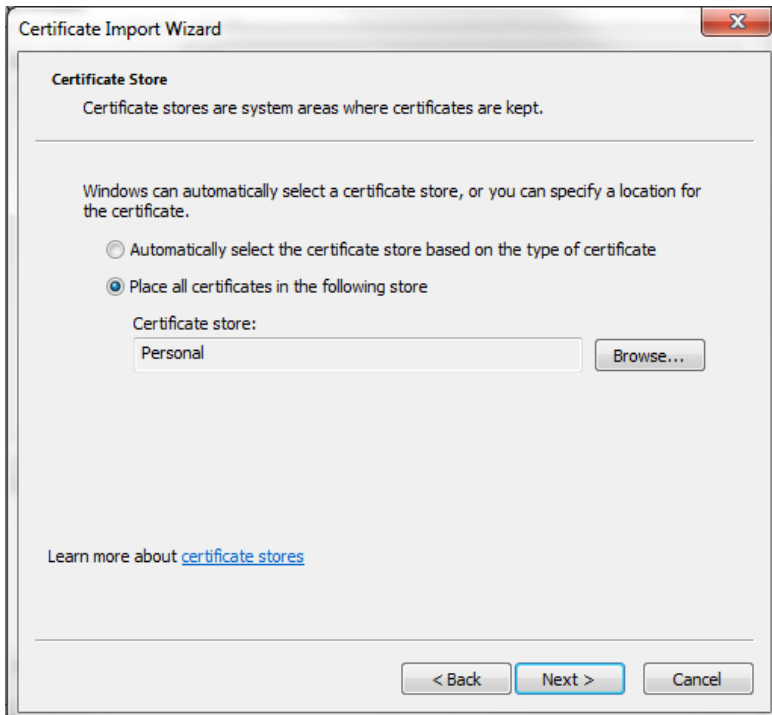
Certificate Import Wizard

Certificate Store

Certificate stores are system areas where certificates are kept.

Windows can automatically select a certificate store, or you can specify a location for the certificate.

Automatically select the certificate store based on the type of certificate

Place all certificates in the following store

Certificate store:

Personal

Browse...

Learn more about certificate stores

< Back

Next >

Cancel